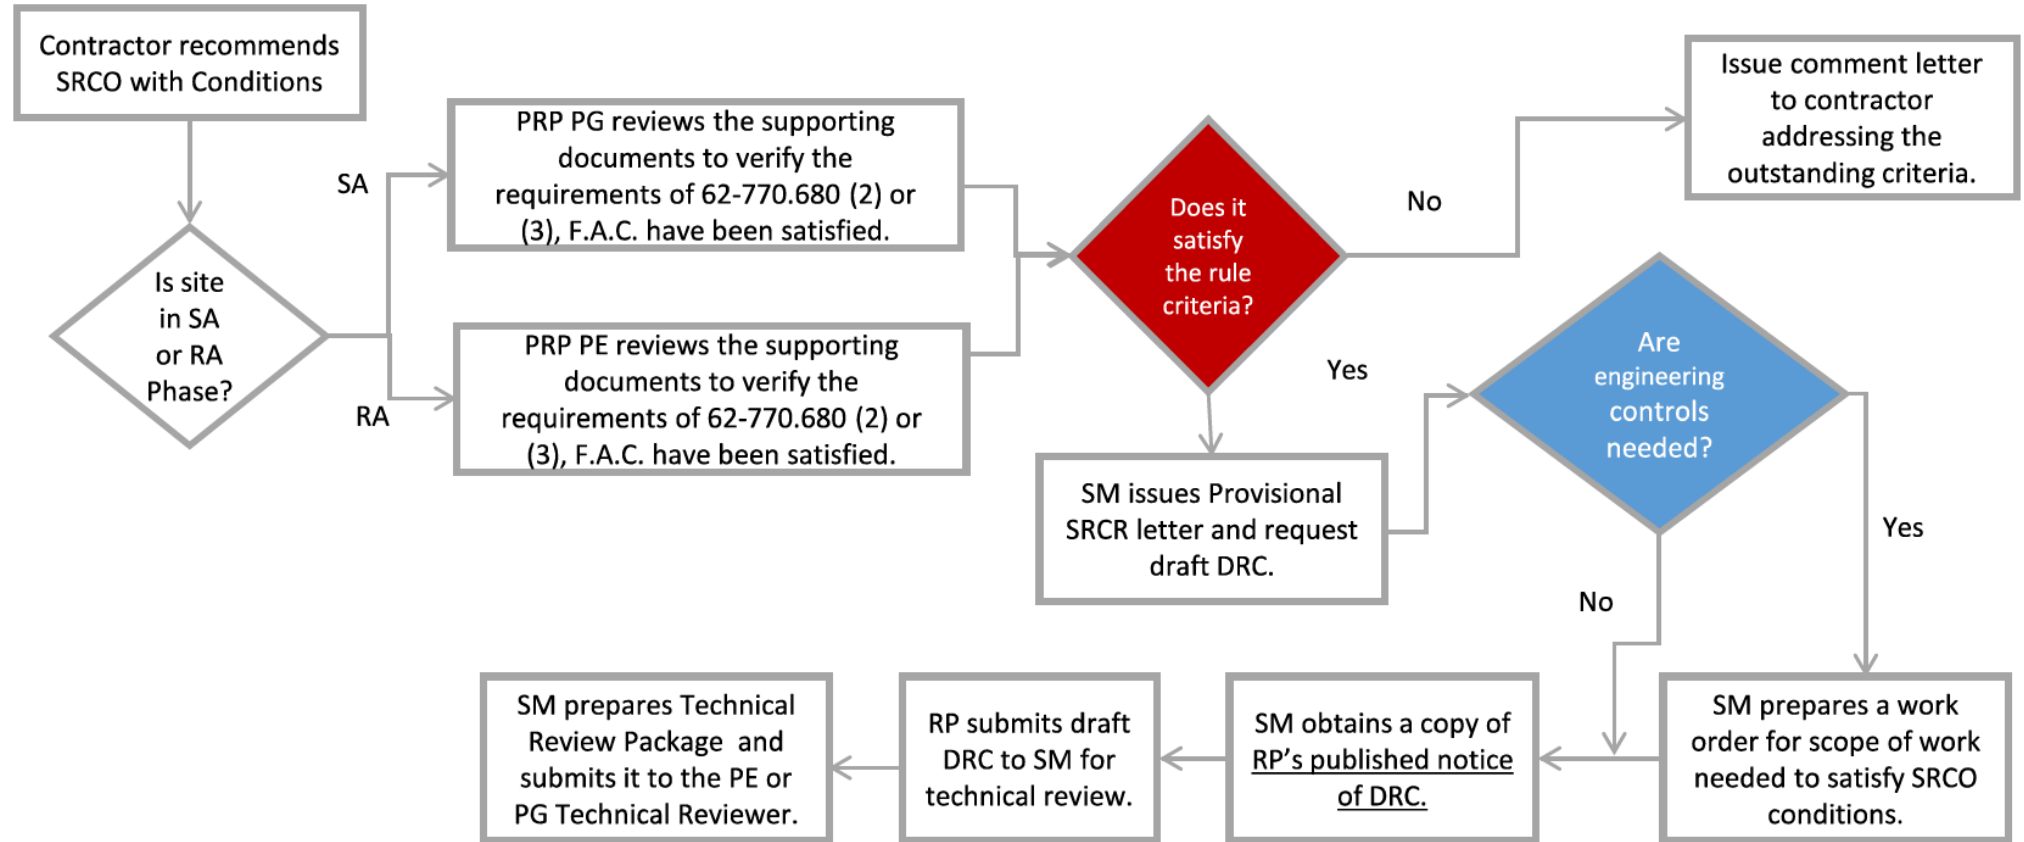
Contractor recommends SRCO with Conditions

Is site in SA or RA Phase?

SA

RA

PRP PG reviews the supporting documents to verify the requirements of 62-770.680 (2) or (3), F.A.C. have been satisfied.

PRP PE reviews the supporting documents to verify the requirements of 62-770.680 (2) or (3), F.A.C. have been satisfied.

Does it satisfy the rule criteria?

No

Issue comment letter to contractor addressing the outstanding criteria.

Yes

SM issues Provisional SRCR letter and request draft DRC.

Are engineering controls needed?

Yes

No

SM prepares a work order for scope of work needed to satisfy SRCO conditions.

SM obtains a copy of RP's published notice of DRC.

RP submits draft DRC to SM for technical review.

SM prepares Technical Review Package and submits it to the PE or PG Technical Reviewer.